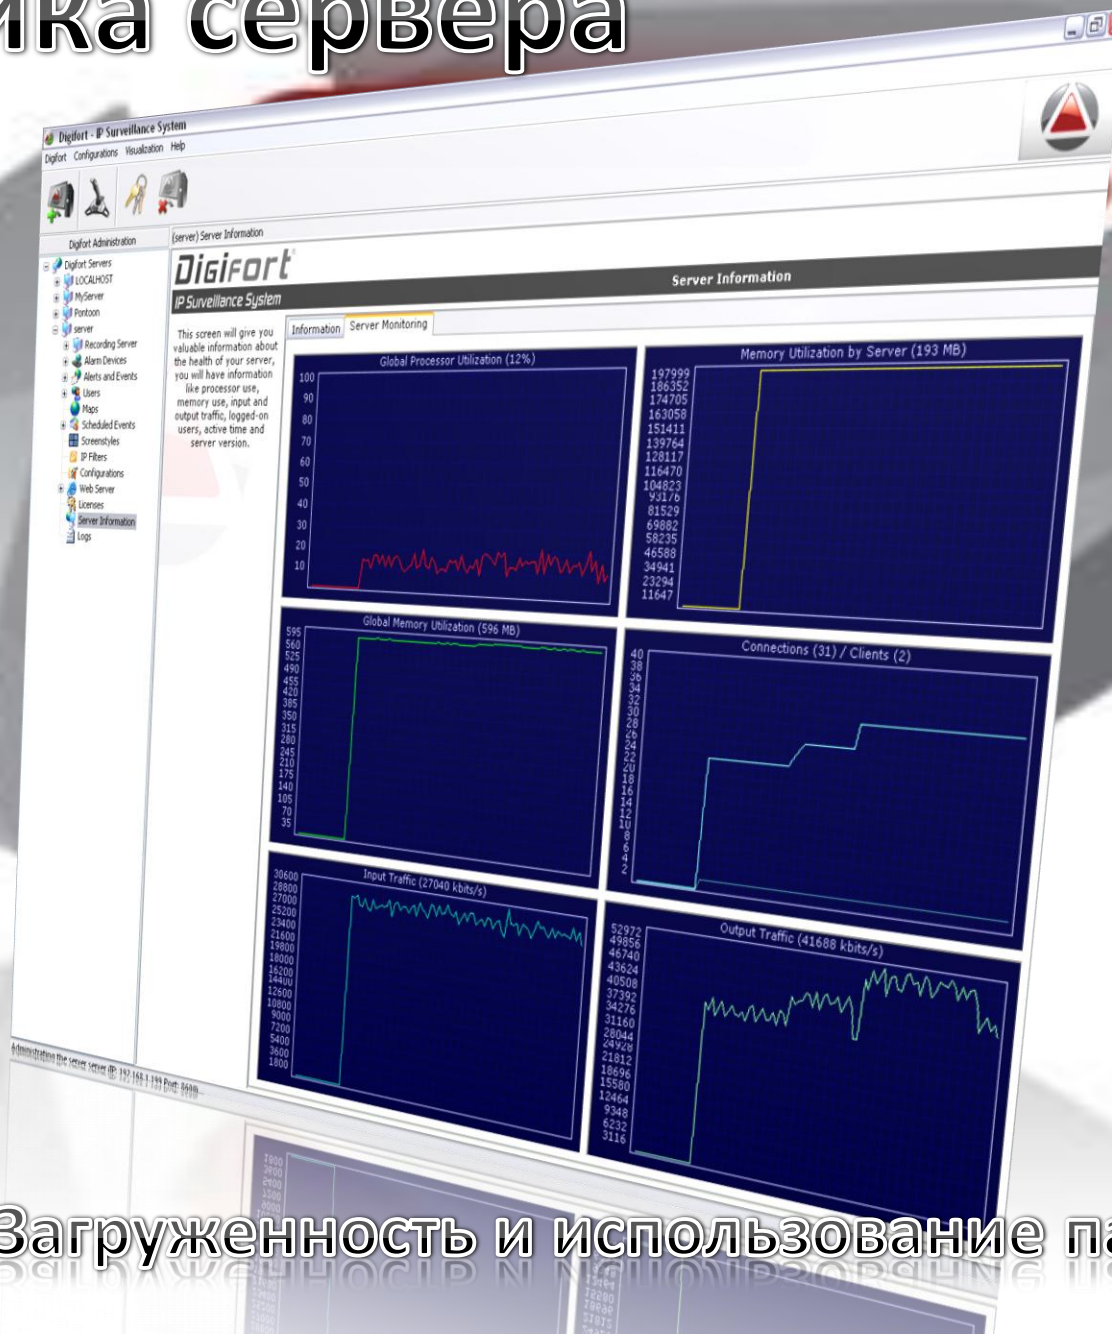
ика сервера

Digifort - IP Surveillance System

Digifort Configurations Visualization Help

Digifort Administration

(server) Server Information

Digifort Servers
LOCALHOST
MyServer
Pontoon
server
Recording Server
Alarm Devices
Alerts and Events
Users
Maps
Scheduled Events
Screenstyles
IP Filters
Configurations
Web Server
Licenses
Server Information
Logs

Digifort
IP Surveillance System

Server Information

This screen will give you valuable information about the health of your server, you will have information like processor use, memory use, input and output traffic, logged-on users, active time and server version.

Information | Server Monitoring

Global Processor Utilization (12%)

100
90
80
70
60
50
40
30
20
10

Memory Utilization by Server (193 MB)

197999
186352
174705
163058
151411
139764
128117
116470
104823
93176
81529
69882
58235
46588
34941
23294
11647

Global Memory Utilization (596 MB)

595
560
525
490
455
420
385
350
315
280
245
210
175
140
105
70
35

Connections (31) / Clients (2)

40
38
36
34
32
30
28
26
24
22
20
18
16
14
12
10
8
6
4
2

Input Traffic (27040 kbits/s)

30600
28800
27000
25200
23400
21600
19800
18000
16200
14400
12600
10800
9000
7200
5400
3600
1800

Output Traffic (41688 kbits/s)

52972
49856
46740
43624
40508
37392
34276
31160
28044
24928
21812
18696
15580
12464
9348
6232
3116

Administrating the server server IP: 192.168.1.199 Port: 8600

Загруженность и использование па